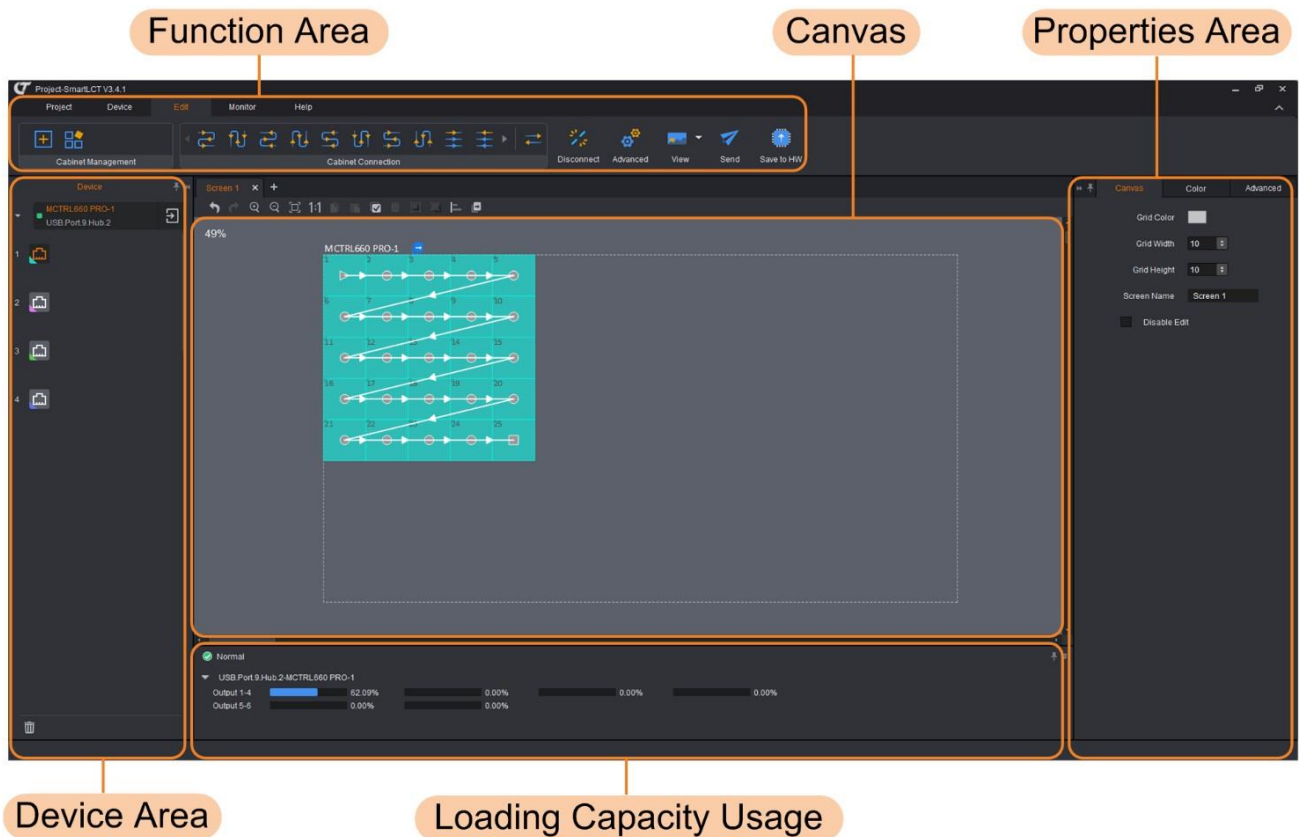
Function Area

Canvas

Properties Area

Project-SmartLCT V3.4.1

Project Device Edit Monitor Help

Cabinet Management

Cabinet Connection

Disconnect Advanced View Send Save to HW

Device

MCTRL660 PRO-1
USB.Port.9.Hub.2

1
2
3
4

Screen 1 ×

1:1

49%

MCTRL660 PRO-1

1 2 3 4 5
6 7 8 9 10
11 12 13 14 15
16 17 18 19 20
21 22 23 24 25

Canvas Color Advanced

Grid Color
Grid Width 10
Grid Height 10
Screen Name Screen 1
Disable Edit

Normal

USB.Port.9.Hub.2-MCTRL660 PRO-1
Output 1-4 62.09% 0.00% 0.00% 0.00%
Output 5-6 0.00% 0.00%

Device Area

Loading Capacity Usage